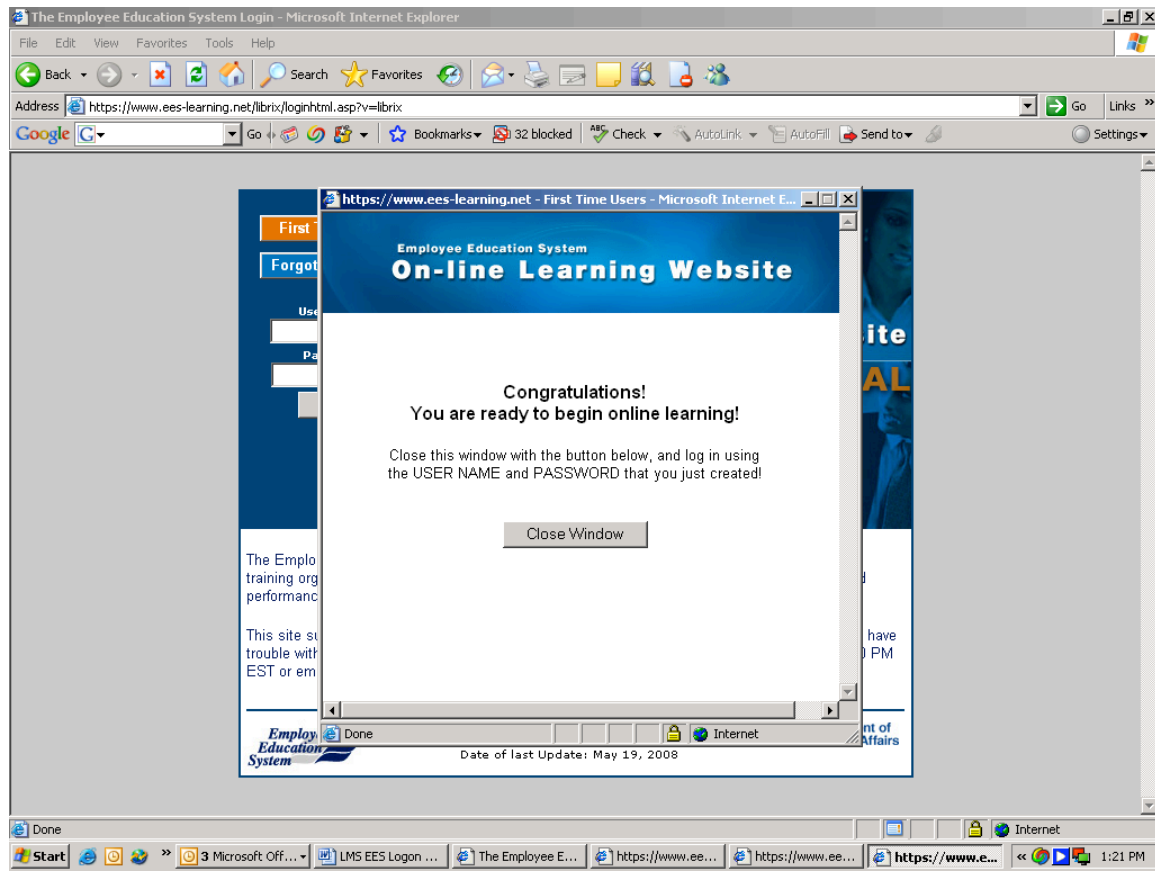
The Employee Education System Login - Microsoft Internet Explorer

File Edit View Favorites Tools Help

Back Search Favorites

Address https://www.ees-learning.net/librix/loginhtml.asp?v=librix Go Links

Google G Go Bookmarks 32 blocked Check AutoLink AutoFill Send to Settings

First T

Forgot

Use

Pa

ite

AL

The Emplo
training org
performanc

This site su
trouble with
EST or em

have
PM

Employ Education System

nt of Affairs

Date of last Update: May 19, 2008

https://www.ees-learning.net - First Time Users - Microsoft Internet E...

Employee Education System
On-line Learning Website

Congratulations!
You are ready to begin online learning!

Close this window with the button below, and log in using the USER NAME and PASSWORD that you just created!

Close Window

Done Internet

Done Internet

Start 3 Microsoft Off... LMS EES Logon ... The Employee E... https://www.ee... https://www.ee... https://www.e... 1:21 PM